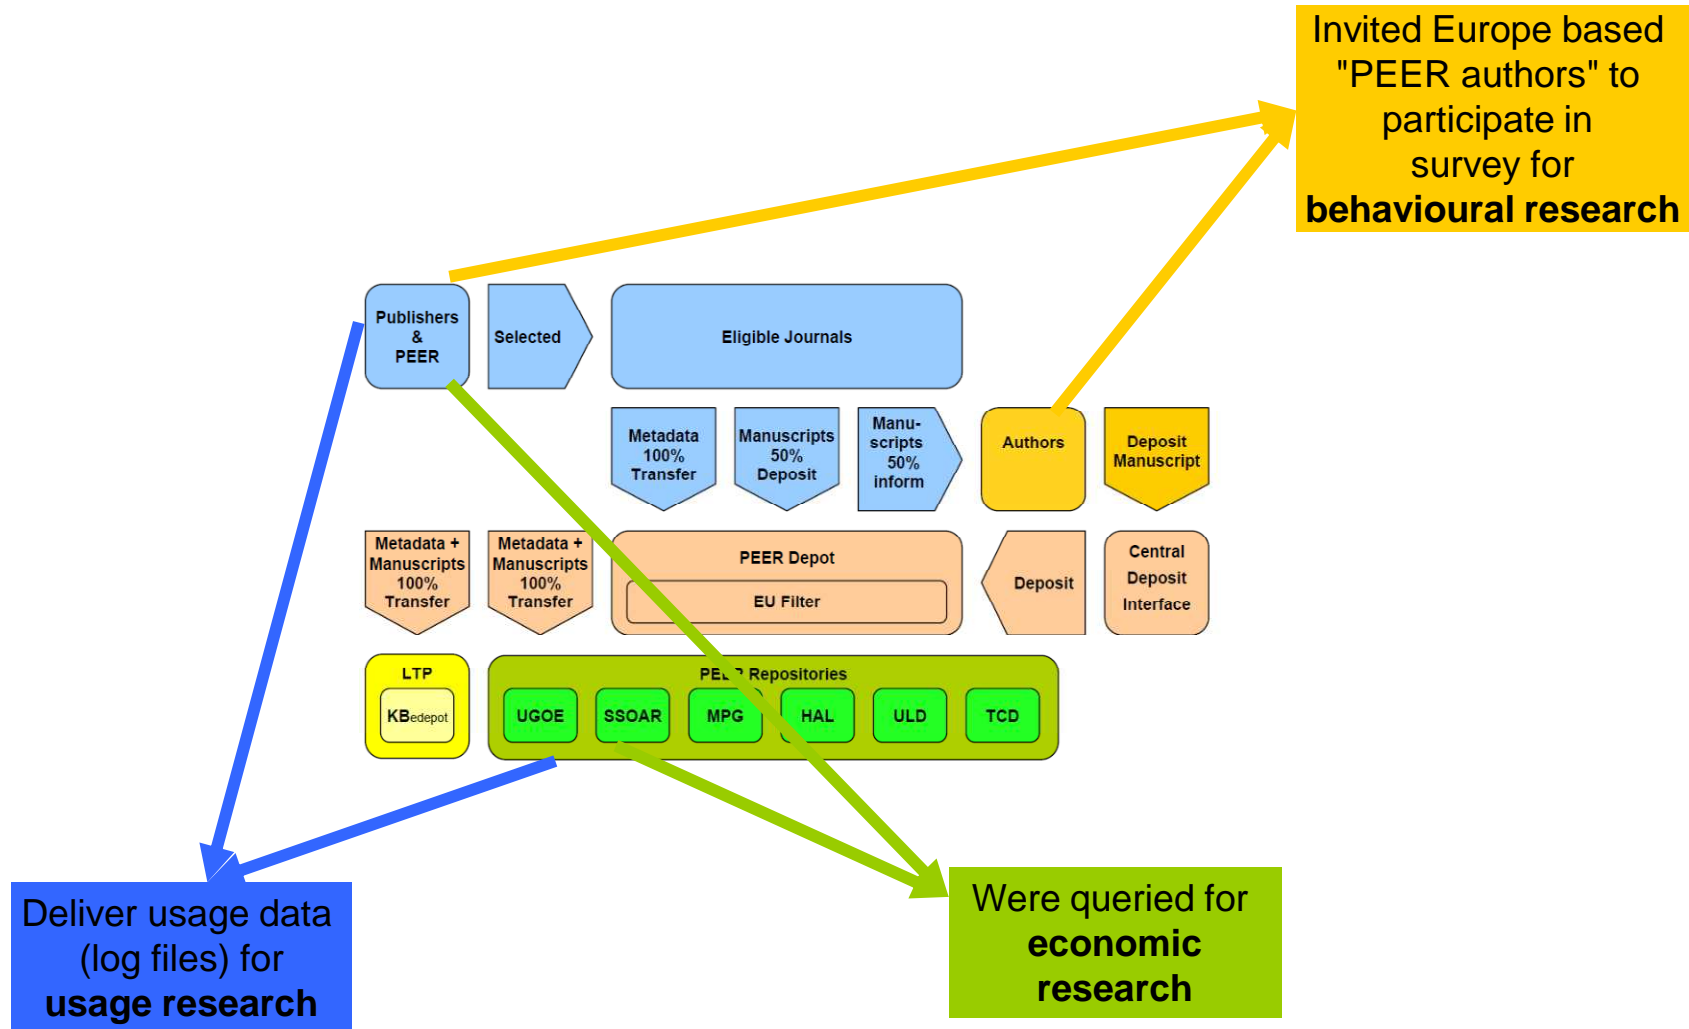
Invited Europe based "PEER authors" to participate in survey for **behavioural research**

Publishers & PEER

Selected

Eligible Journals

Metadata 100% Transfer

Manuscripts 50% Deposit

Manu-scripts 50% inform

Authors

Deposit Manuscript

Metadata + Manuscripts 100% Transfer

Metadata + Manuscripts 100% Transfer

PEER Depot

EU Filter

Deposit

Central Deposit Interface

LTP

KBedepot

PE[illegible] Repositories

UGOE

SSOAR

MPG

HAL

ULD

TCD

Deliver usage data (log files) for **usage research**

Were queried for **economic research**